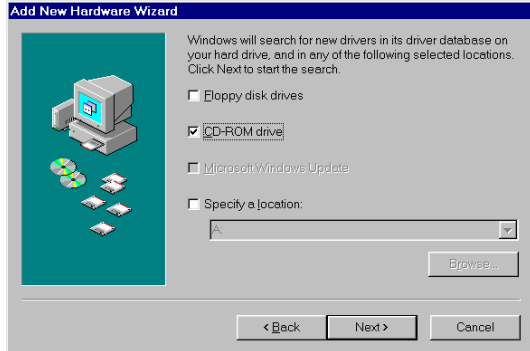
Add New Hardware Wizard

Windows will search for new drivers in its driver database on your hard drive, and in any of the following selected locations. Click Next to start the search.

Floppy disk drives

CD-ROM drive

Microsoft Windows Update

Specify a location:

A:

Browse...

< Back

Next >

Cancel